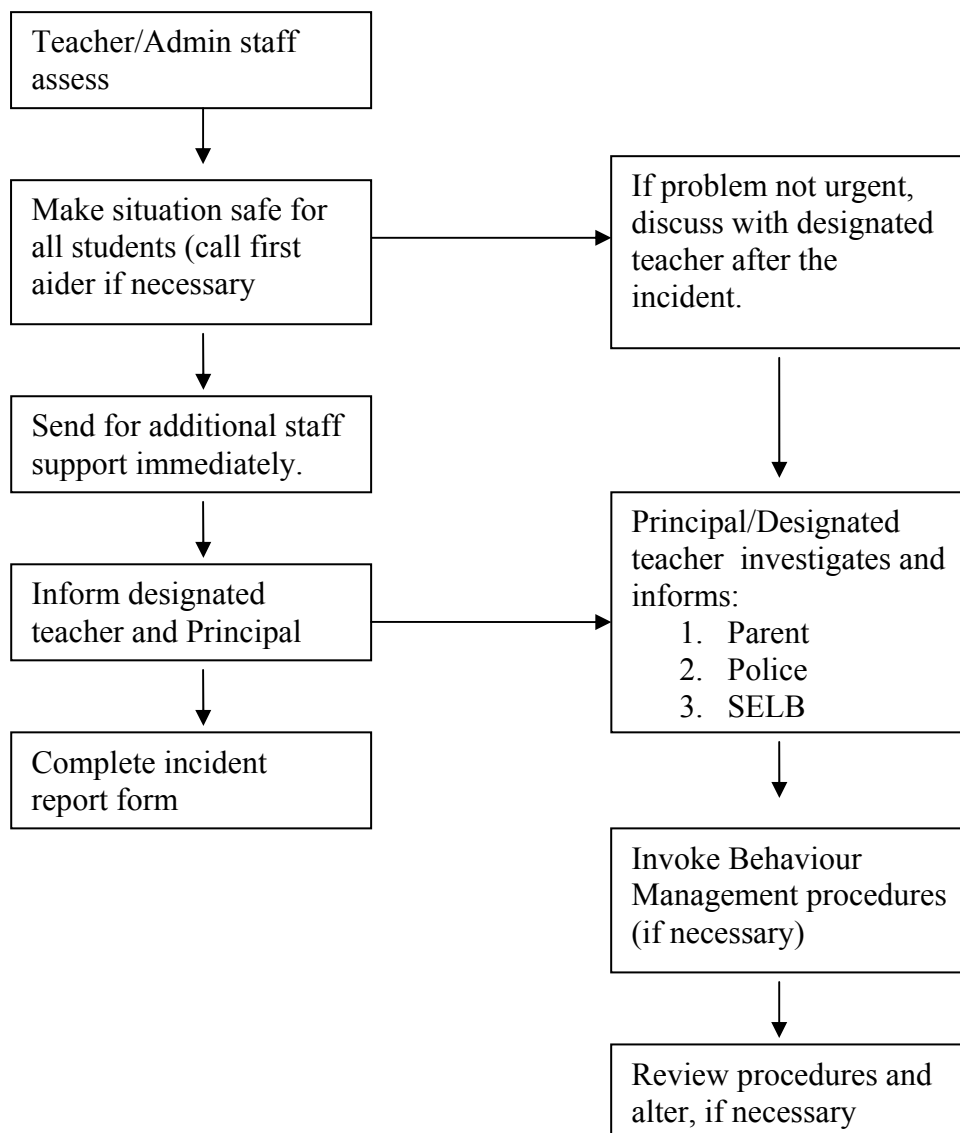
Teacher/Admin staff assess

Make situation safe for all students (call first aider if necessary

Send for additional staff support immediately.

Inform designated teacher and Principal

Complete incident report form

If problem not urgent, discuss with designated teacher after the incident.

Principal/Designated teacher investigates and informs:
1. Parent
2. Police
3. SELB

Invoke Behaviour Management procedures (if necessary)

Review procedures and alter, if necessary